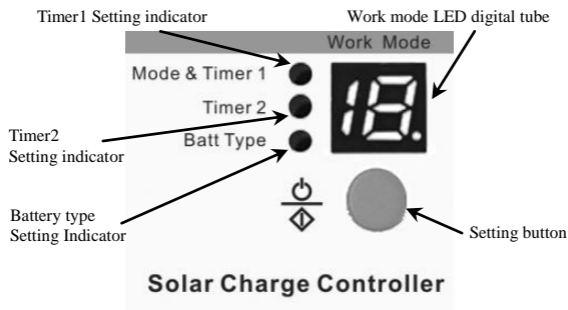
Timer1 Setting indicator

Work mode LED digital tube

Work Mode

Mode & Timer 1

Timer 2

Batt Type

18.

Timer2
Setting indicator

Battery type
Setting Indicator

Setting button

Solar Charge Controller